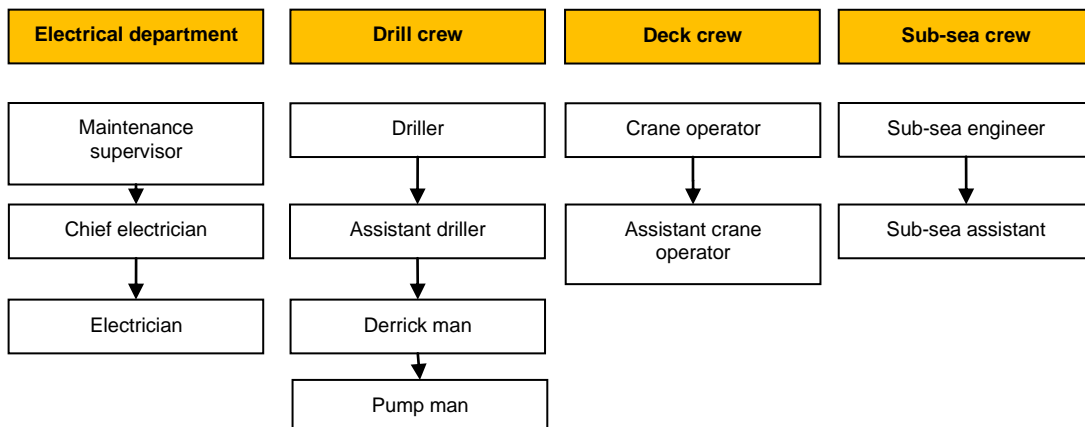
Electrical department

Maintenance supervisor

Chief electrician

Electrician

Drill crew

Driller

Assistant driller

Derrick man

Pump man

Deck crew

Crane operator

Assistant crane operator

Sub-sea crew

Sub-sea engineer

Sub-sea assistant